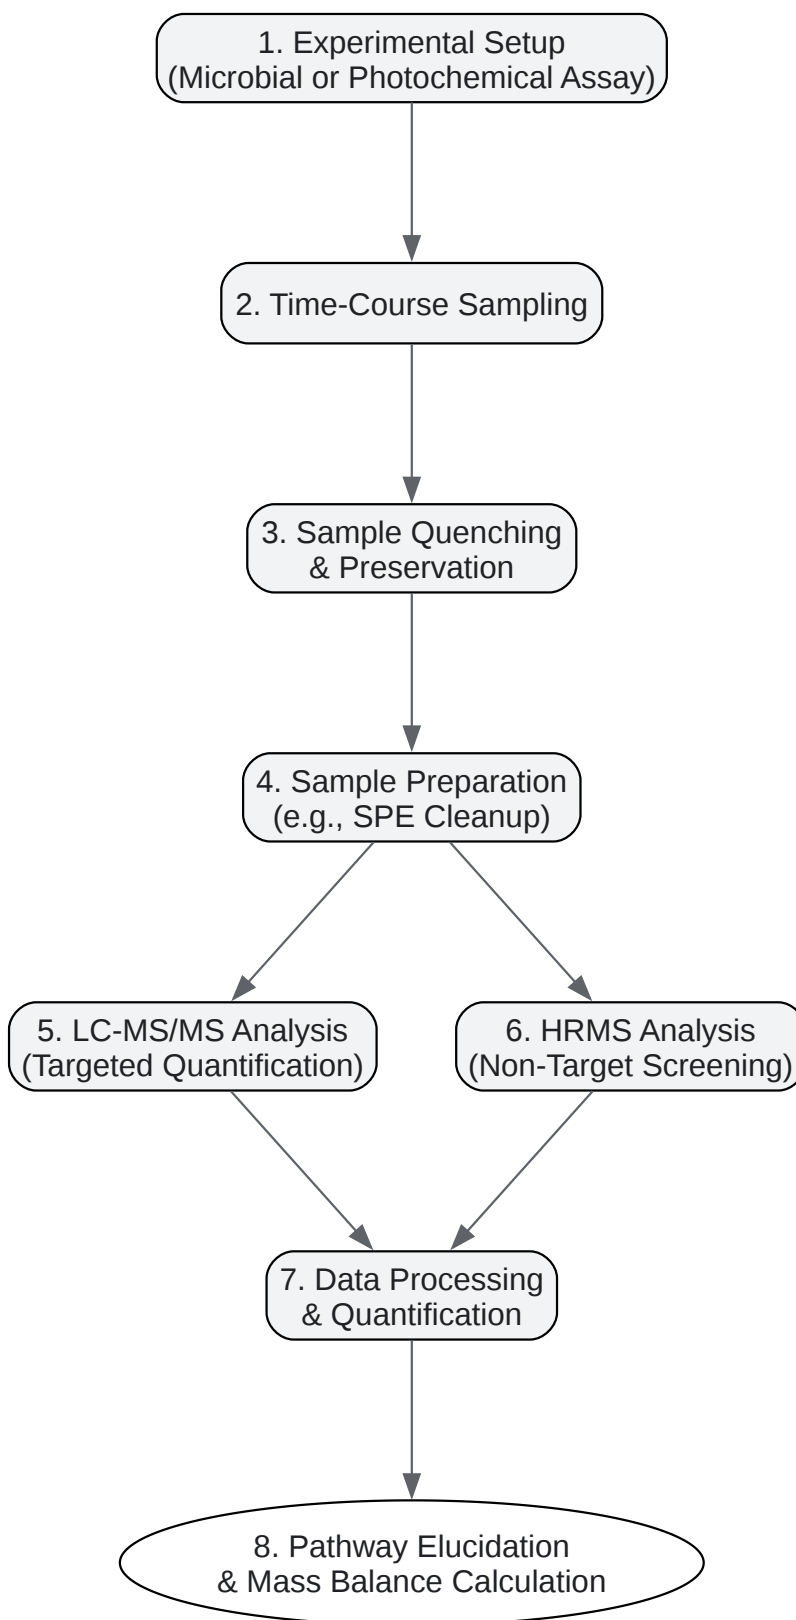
1. Experimental Setup
(Microbial or Photochemical Assay)

2. Time-Course Sampling

3. Sample Quenching
& Preservation

4. Sample Preparation
(e.g., SPE Cleanup)

5. LC-MS/MS Analysis
(Targeted Quantification)

6. HRMS Analysis
(Non-Target Screening)

7. Data Processing
& Quantification

8. Pathway Elucidation
& Mass Balance Calculation